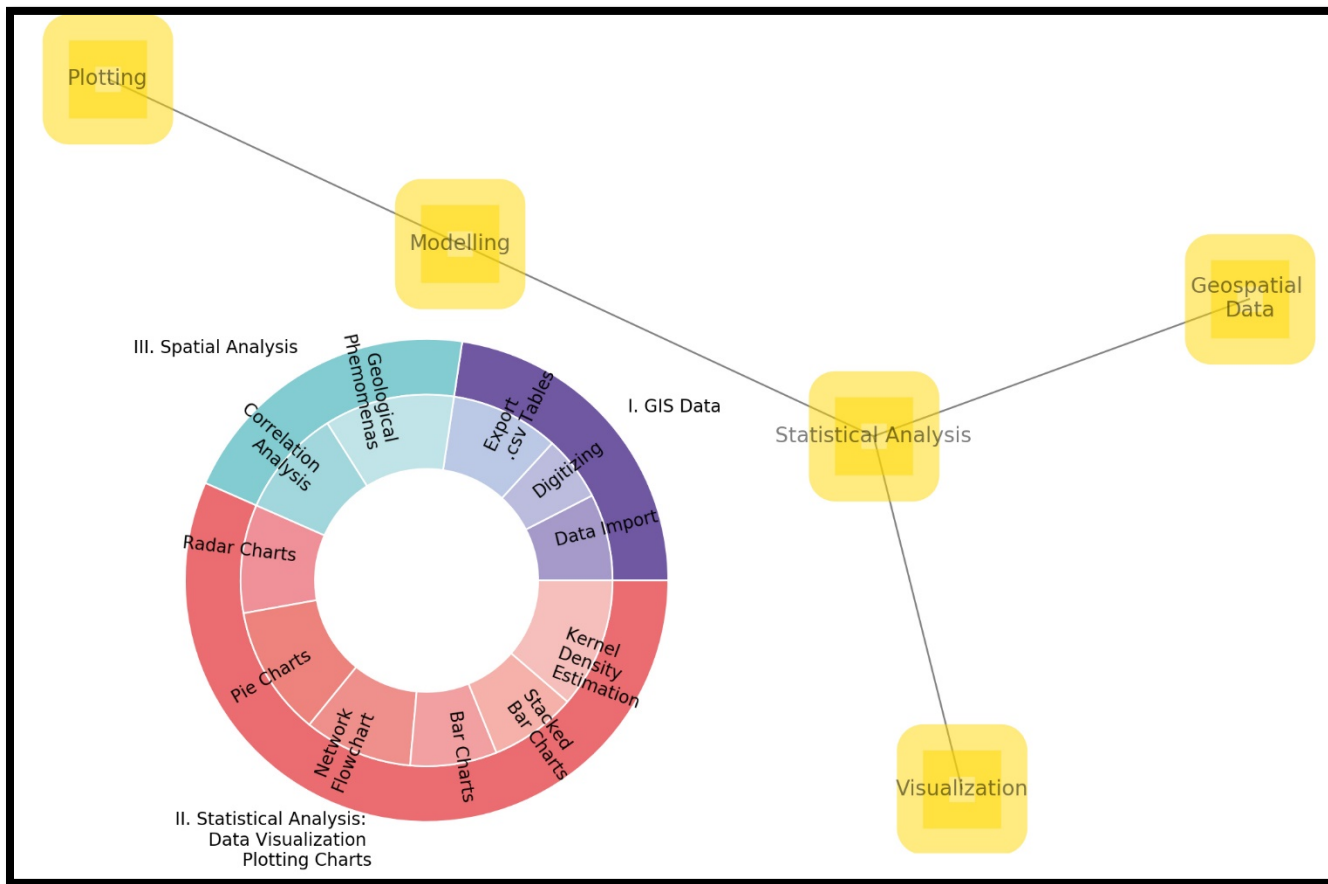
Plotting

Modelling

Geospatial Data

Statistical Analysis

Visualization

III. Spatial Analysis

I. GIS Data

Geological Phenomenas

Correlation Analysis

Export .csv Tables

Digitizing

Data Import

Radar Charts

Pie Charts

Network Flowchart

Bar Charts

Stacked Bar Charts

Kernel Density Estimation

II. Statistical Analysis:
Data Visualization
Plotting Charts